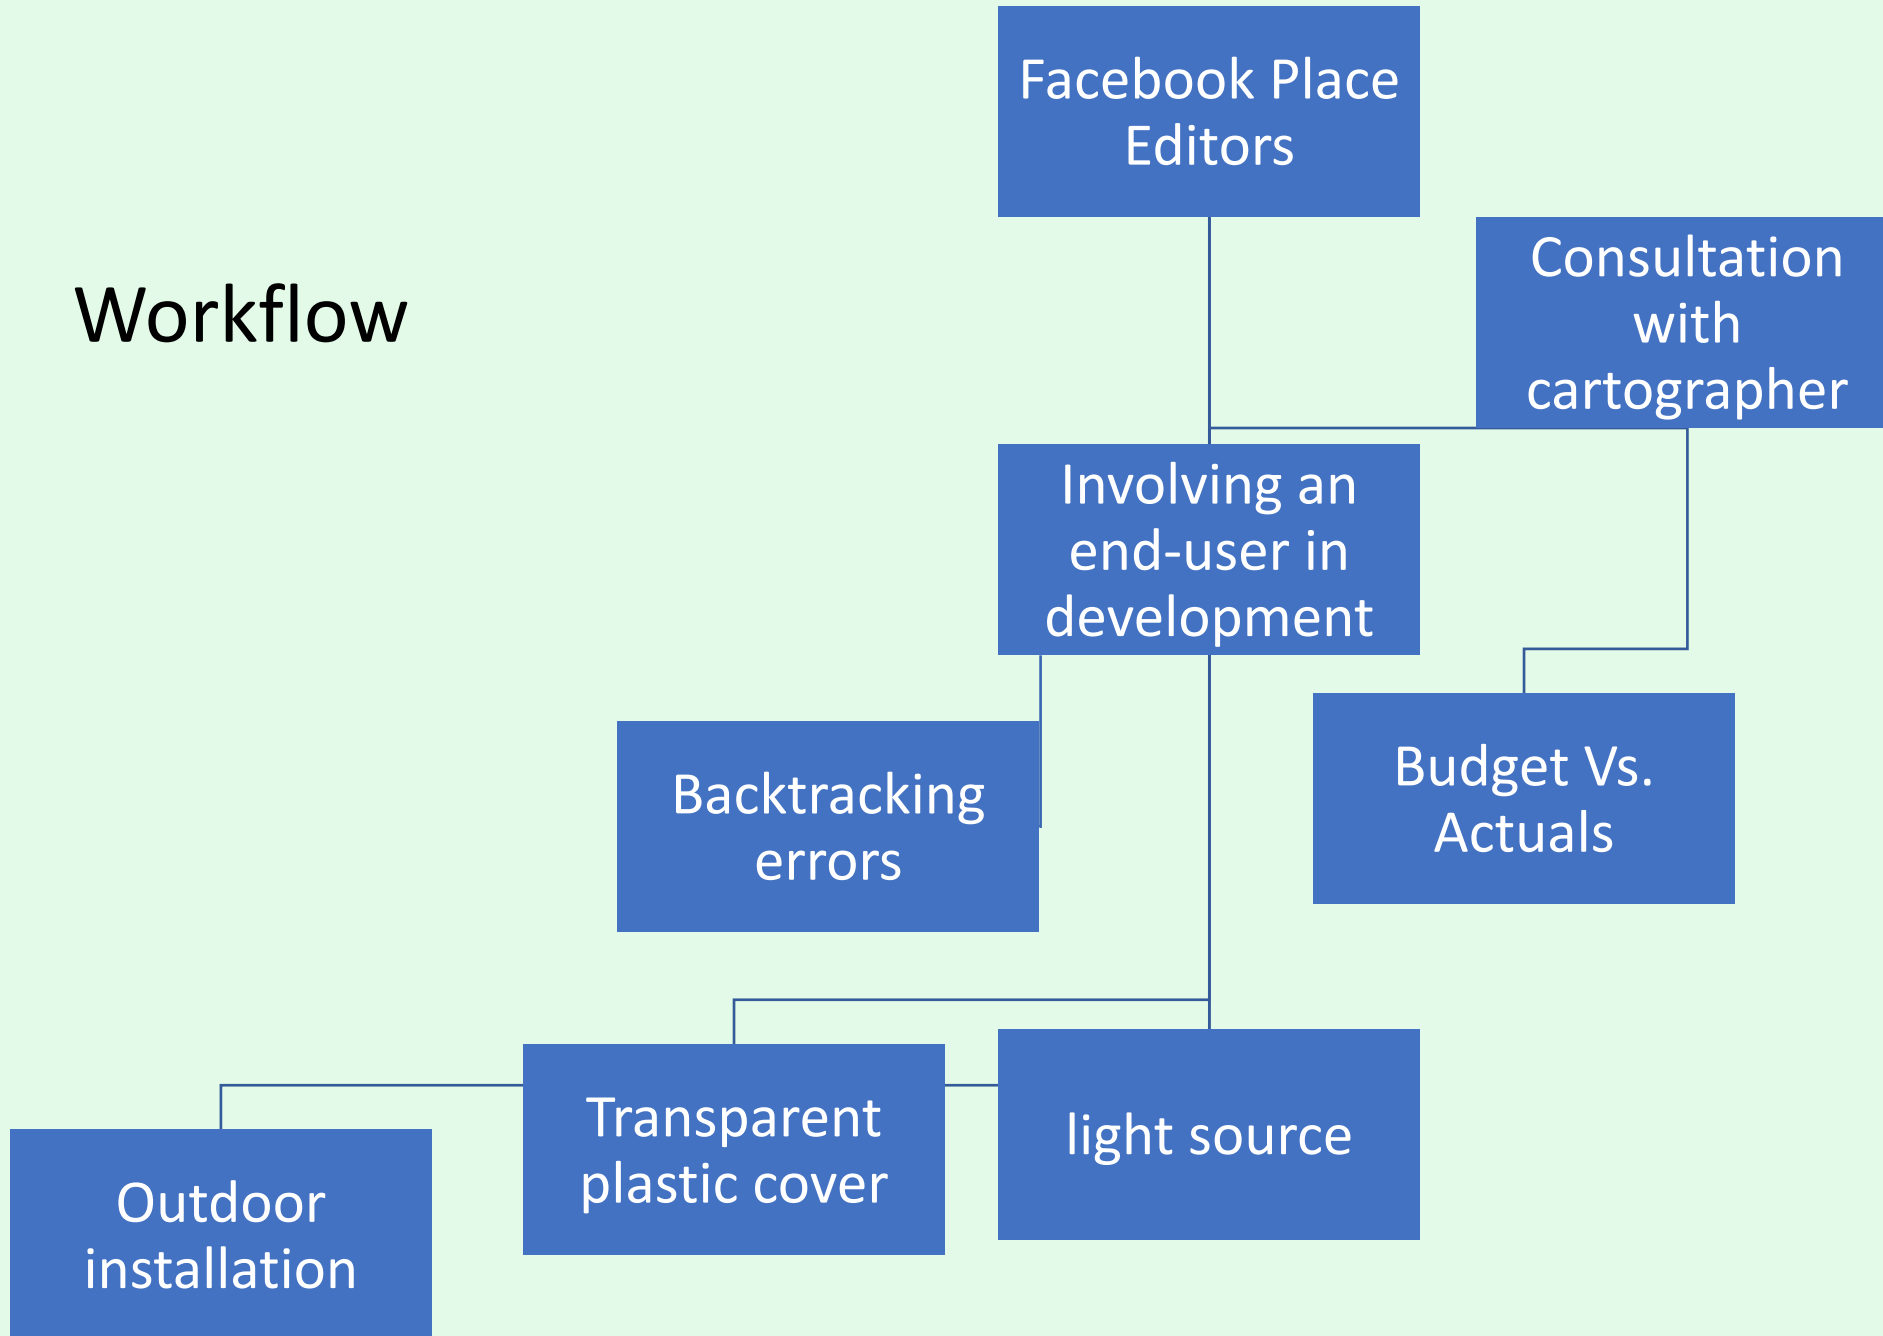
Workflow

Facebook Place Editors

Consultation with cartographer

Involving an end-user in development

Backtracking errors

Budget Vs. Actuals

Transparent plastic cover

light source

Outdoor installation